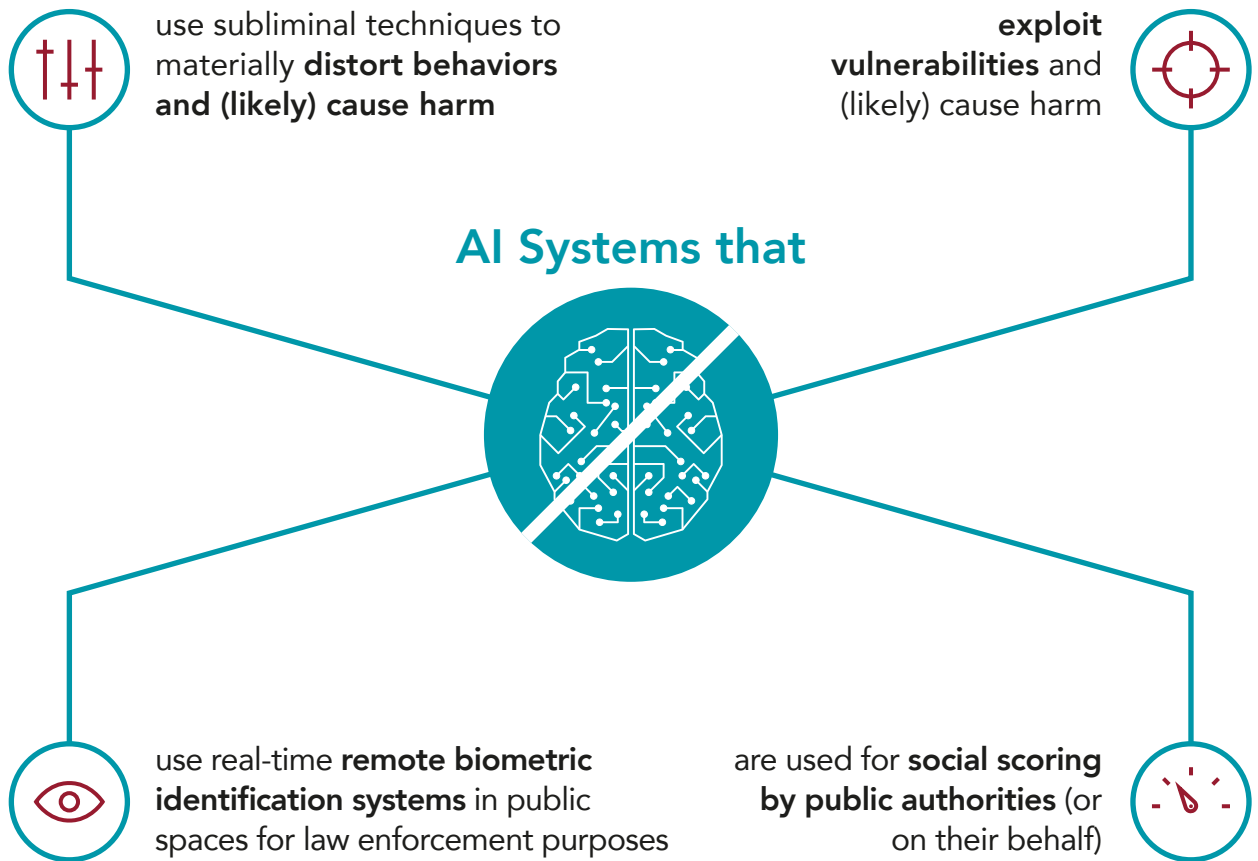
use subliminal techniques to materially distort behaviors and (likely) cause harm

exploit vulnerabilities and (likely) cause harm

AI Systems that

use real-time remote biometric identification systems in public spaces for law enforcement purposes

are used for social scoring by public authorities (or on their behalf)